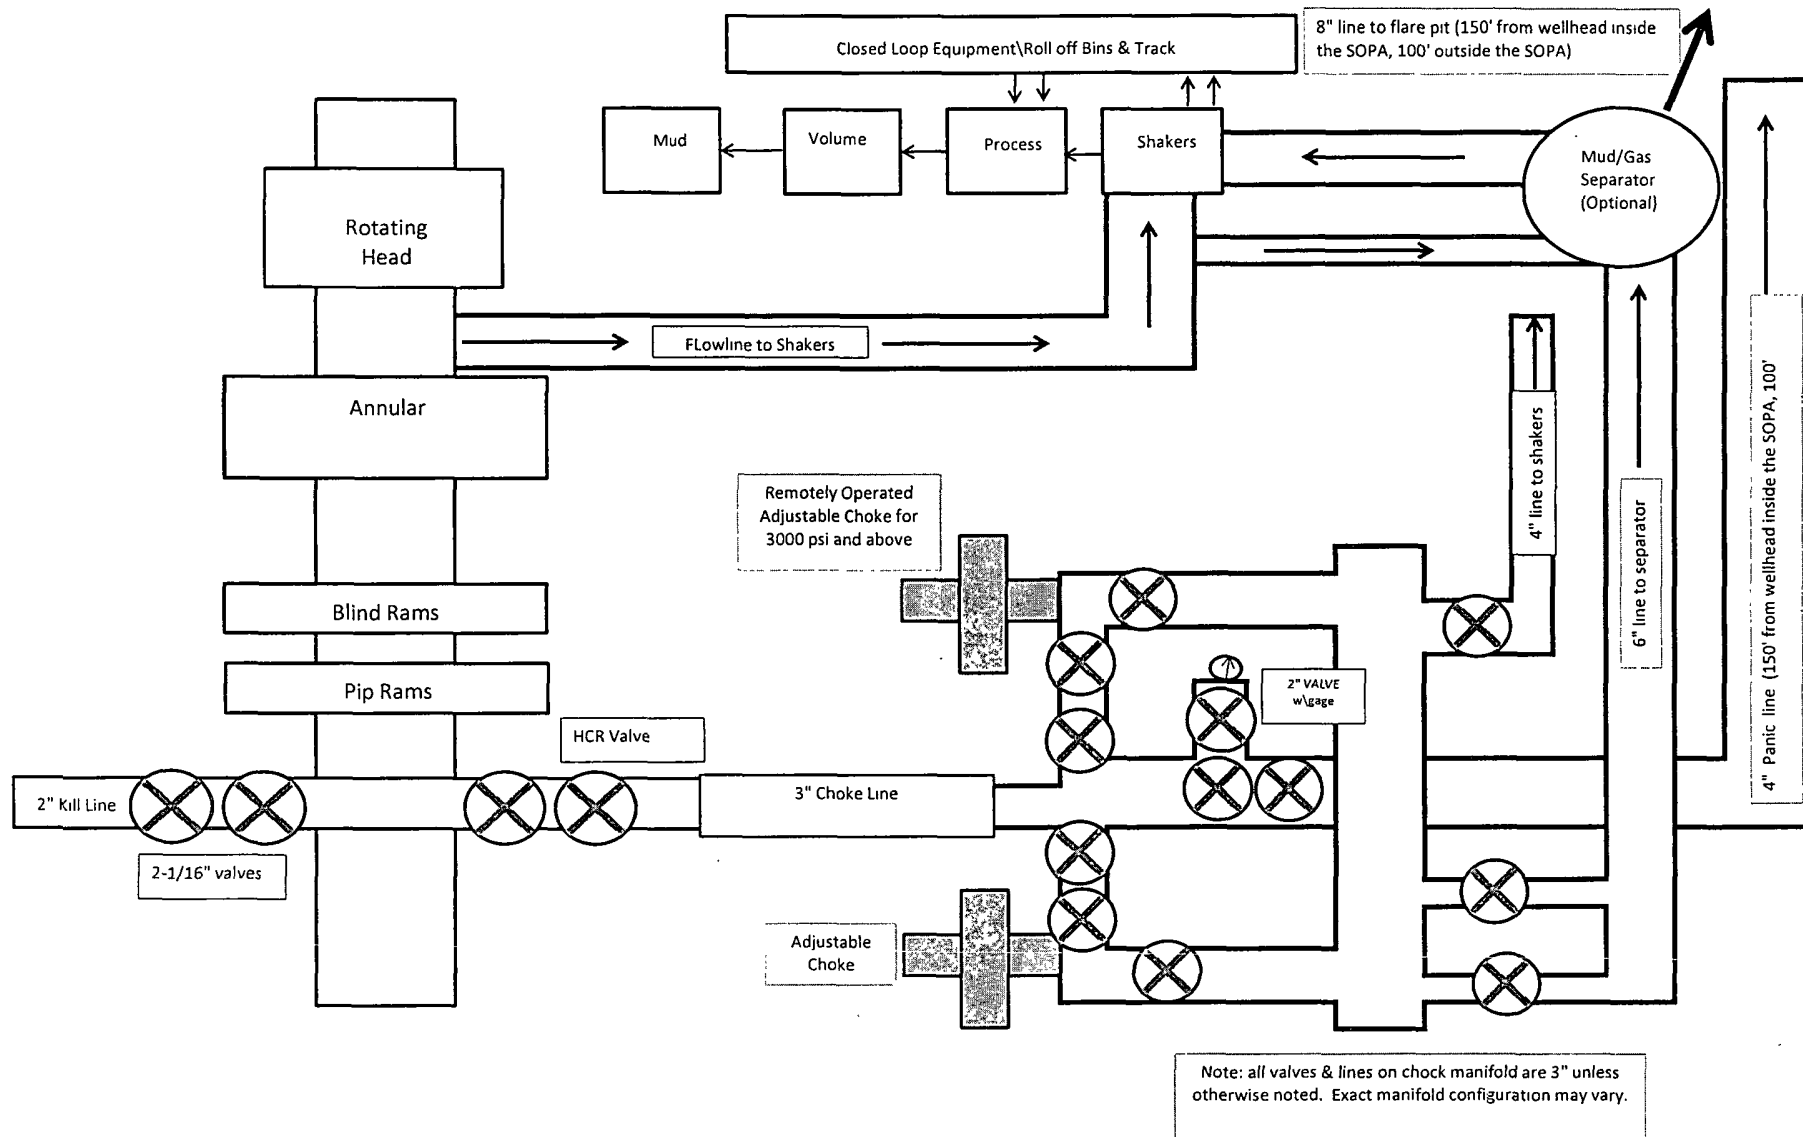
Closed Loop Equipment\Roll off Bins & Track

8" line to flare pit (150' from wellhead inside the SOPA, 100' outside the SOPA)

Mud

Volume

Process

Shakers

Mud/Gas Separator (Optional)

Rotating Head

FLowline to Shakers

Annular

4" line to shakers

6" line to separator

4" Panic line (150' from wellhead inside the SOPA, 100'

Remotely Operated Adjustable Choke for 3000 psi and above

Blind Rams

Pip Rams

2" VALVE w\gage

HCR Valve

2" Kill Line

3" Choke Line

2-1/16" valves

Adjustable Choke

Note: all valves & lines on chock manifold are 3" unless otherwise noted. Exact manifold configuration may vary.